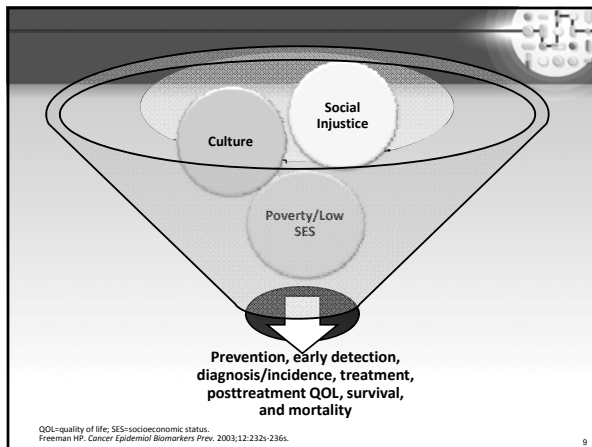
Social Injustice

Culture

Poverty/Low SES

Prevention, early detection, diagnosis/incidence, treatment, posttreatment QOL, survival, and mortality

QOL=quality of life; SES=socioeconomic status.
Freeman HP. *Cancer Epidemiol Biomarkers Prev.* 2003;12:232s-236s.

9